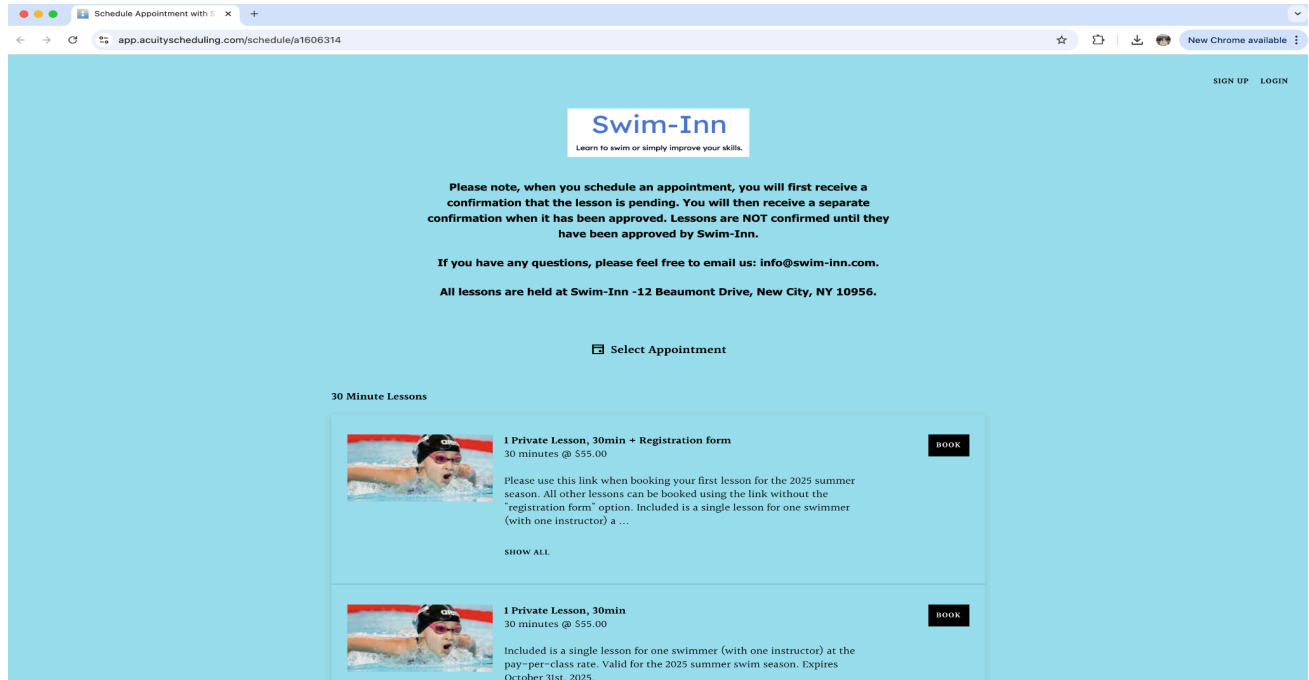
Schedule Appointment with S ×
+
app.acuityscheduling.com/schedule/a1606314
New Chrome available

SIGN UP LOGIN

Swim-Inn
Learn to swim or simply improve your skills.

Please note, when you schedule an appointment, you will first receive a confirmation that the lesson is pending. You will then receive a separate confirmation when it has been approved. Lessons are NOT confirmed until they have been approved by Swim-Inn.

If you have any questions, please feel free to email us: info@swim-inn.com.

All lessons are held at Swim-Inn -12 Beaumont Drive, New City, NY 10956.

Select Appointment

30 Minute Lessons

1 Private Lesson, 30min + Registration form
30 minutes @ $55.00

BOOK

Please use this link when booking your first lesson for the 2025 summer season. All other lessons can be booked using the link without the "registration form" option. Included is a single lesson for one swimmer (with one instructor) a ...

SHOW ALL

1 Private Lesson, 30min
30 minutes @ $55.00

BOOK

Included is a single lesson for one swimmer (with one instructor) at the pay-per-class rate. Valid for the 2025 summer swim season. Expires October 31st, 2025.